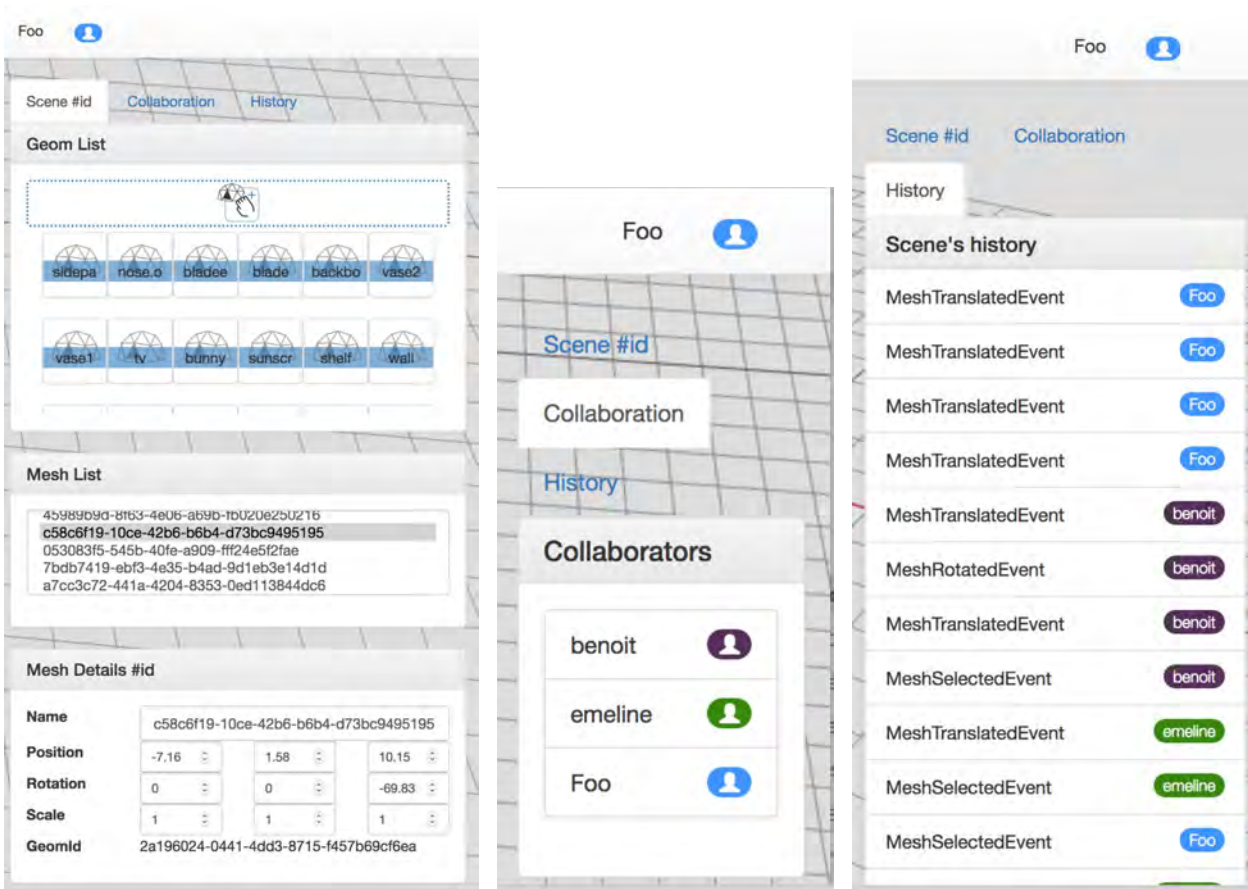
Foo

Scene #id Collaboration History

Geom List

sidepa nose.o bladee blade backbo vase2

vasa1 tv bunny sunscr shelf wall

Mesh List

45989b9d-8f63-4e06-a69b-fb020e250216
c58c6f19-10ce-42b6-b6b4-d73bc9495195
053083f5-545b-40fe-a909-fff24e5f2fae
7bdb7419-ebf3-4e35-b4ad-9d1eb3e14d1d
a7cc3c72-441a-4204-8353-0ed113844dc6

Mesh Details #id

| | | | |
|---|---|---|---|
| Name | c58c6f19-10ce-42b6-b6b4-d73bc9495195 | | |
| Position | -7.16 | 1.58 | 10.15 |
| Rotation | 0 | 0 | -69.83 |
| Scale | 1 | 1 | 1 |
| GeomId | 2a196024-0441-4dd3-8715-f457b69cf6ea | | |

Foo

Scene #id

Collaboration

History

Collaborators

benoit

emeline

Foo

Foo

Scene #id Collaboration

History

Scene's history

MeshTranslatedEvent Foo
MeshTranslatedEvent Foo
MeshTranslatedEvent Foo
MeshTranslatedEvent Foo
MeshTranslatedEvent benoit
MeshRotatedEvent benoit
MeshTranslatedEvent benoit
MeshSelectedEvent benoit
MeshTranslatedEvent emeline
MeshSelectedEvent emeline
MeshSelectedEvent Foo